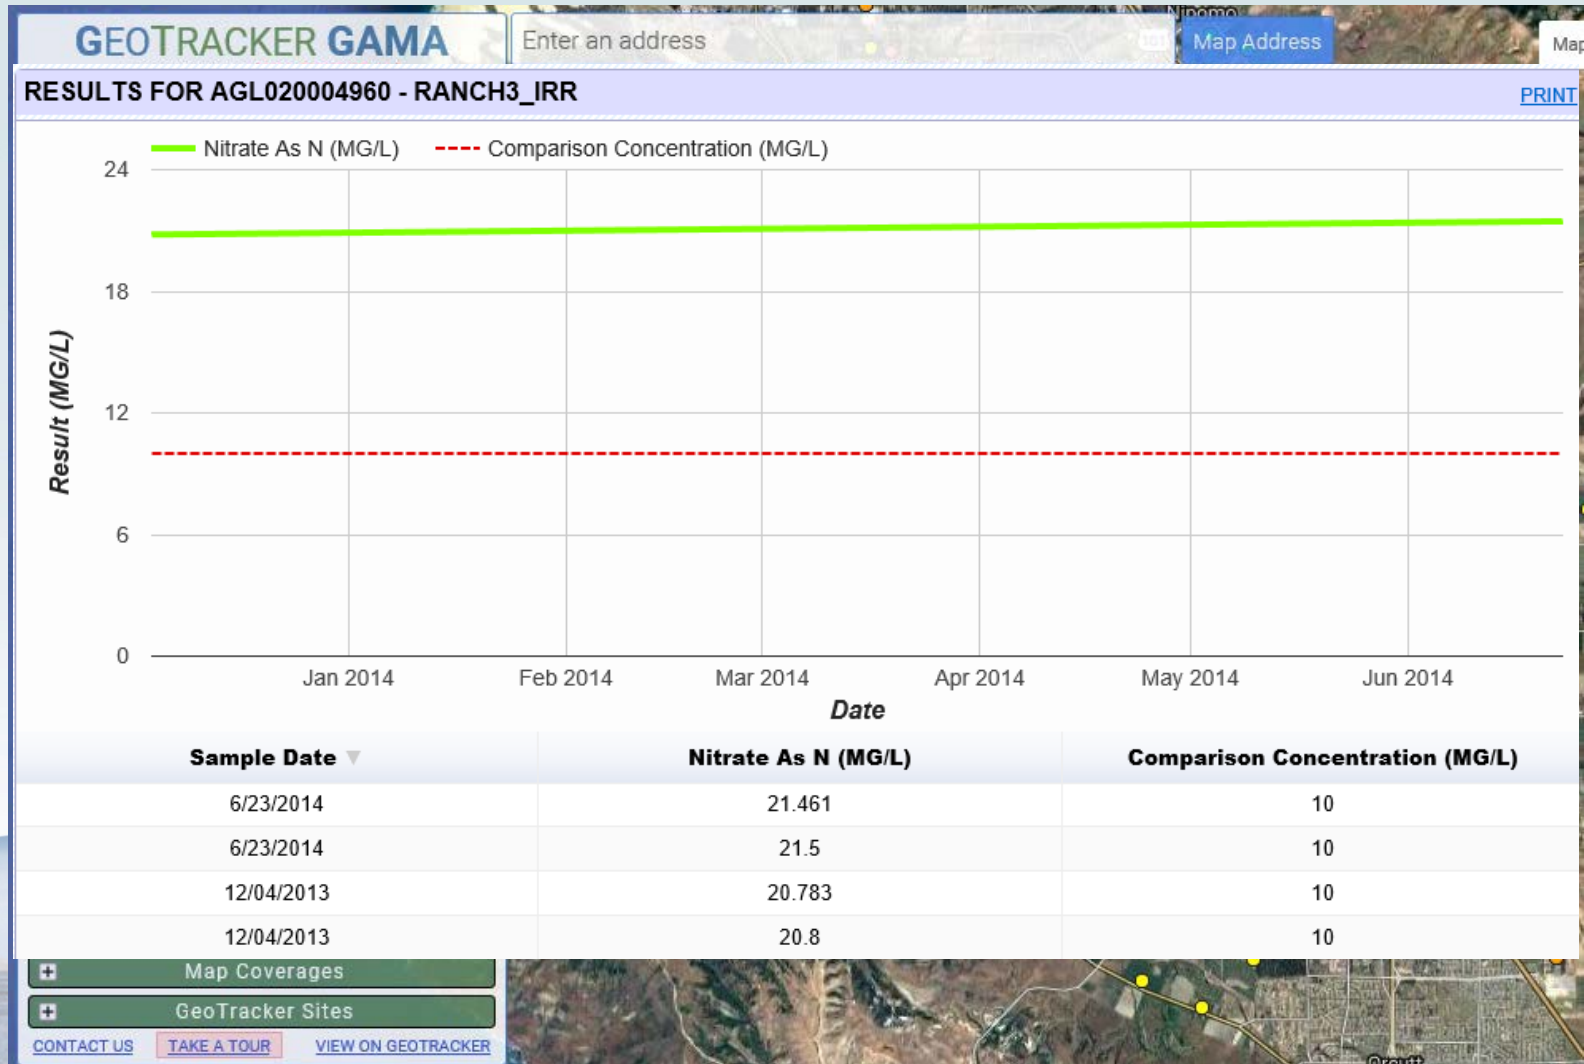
GEOTRACKER GAMA

Enter an address

Nipomo

Map Address

Map

RESULTS FOR AGL020004960 - RANCH3_IRR

PRINT

Nitrate As N (MG/L) Comparison Concentration (MG/L)

24
18
12
6
0

Result (MG/L)

Jan 2014 Feb 2014 Mar 2014 Apr 2014 May 2014 Jun 2014

Date

| Sample Date | Nitrate As N (MG/L) | Comparison Concentration (MG/L) |
|---|---|---|
| 6/23/2014 | 21.461 | 10 |
| 6/23/2014 | 21.5 | 10 |
| 12/04/2013 | 20.783 | 10 |
| 12/04/2013 | 20.8 | 10 |

Map Coverages

GeoTracker Sites

CONTACT US TAKE A TOUR VIEW ON GEOTRACKER

Orcutt